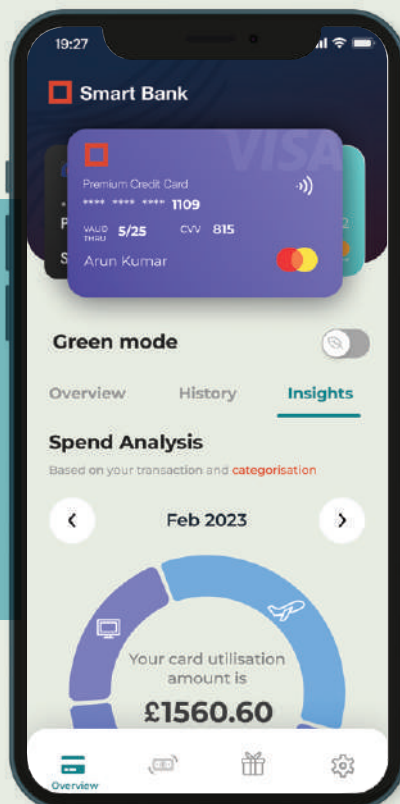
19:27

Smart Bank

VISA

Premium Credit Card

**** **** **** 1109

VALID THRU 5/25 CVV 815

Arun Kumar

P

S

2

Green mode

Overview History Insights

Spend Analysis

Based on your transaction and categorisation

Feb 2023

Your card utilisation amount is

£1560.60

Overview